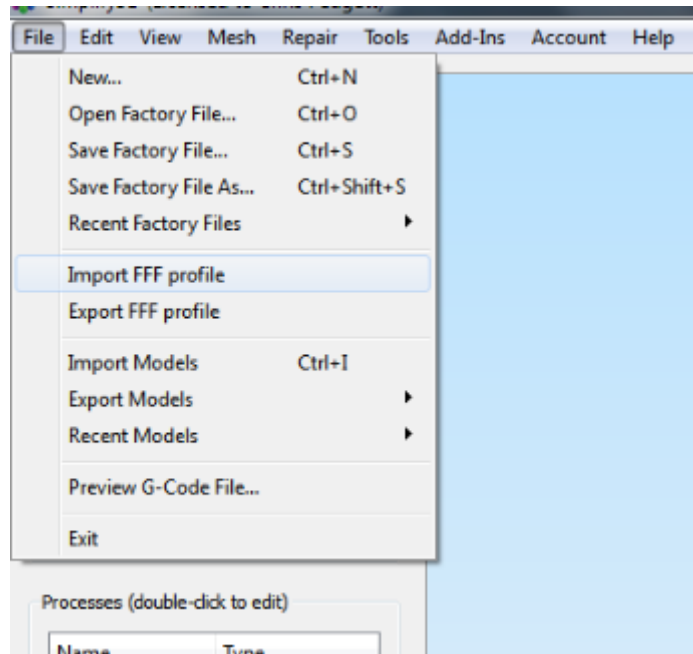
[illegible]

File Edit View Mesh Repair Tools Add-Ins Account Help

New... Ctrl+N
Open Factory File... Ctrl+O
Save Factory File... Ctrl+S
Save Factory File As... Ctrl+Shift+S
Recent Factory Files

Import FFF profile
Export FFF profile

Import Models Ctrl+I
Export Models
Recent Models

Preview G-Code File...

Exit

Processes (double-click to edit)

| Name | Type |